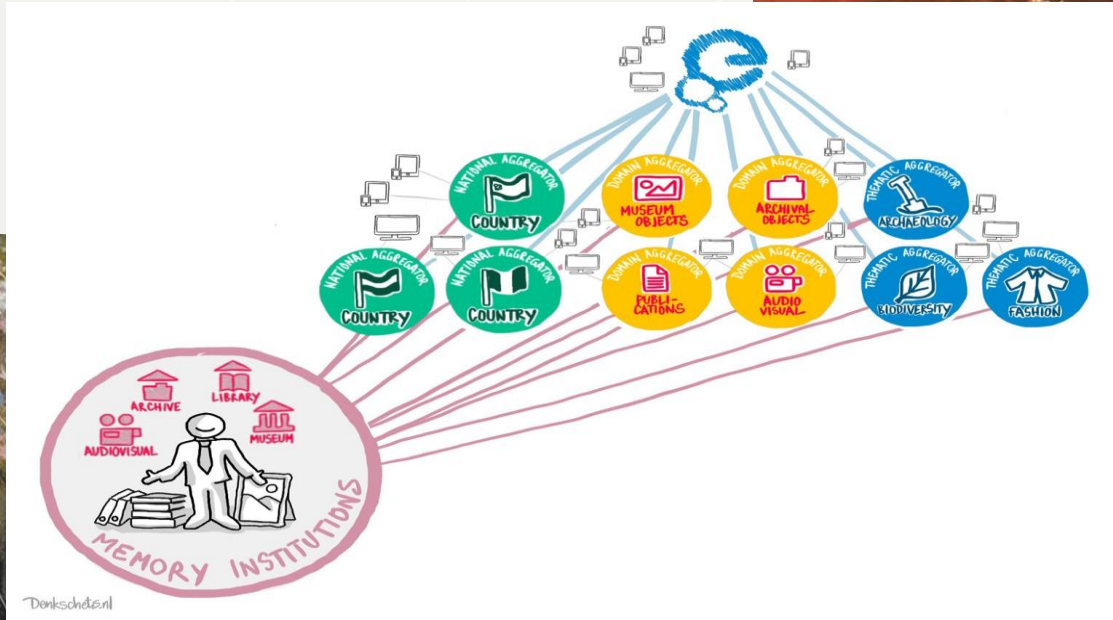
NATIONAL AGGREGATOR
COUNTRY

DOMAIN AGGREGATOR
MUSEUM OBJECTS

DOMAIN AGGREGATOR
ARCHIVAL OBJECTS

THEMATIC AGGREGATOR
ARCHAEOLOGY

NATIONAL AGGREGATOR
COUNTRY

NATIONAL AGGREGATOR
COUNTRY

DOMAIN AGGREGATOR
PUBLICATIONS

DOMAIN AGGREGATOR
AUDIO VISUAL

THEMATIC AGGREGATOR
BIODIVERSITY

THEMATIC AGGREGATOR
FASHION

ARCHIVE
LIBRARY
AUDIOVISUAL
MUSEUM

MEMORY INSTITUTIONS

Denkschets.nl